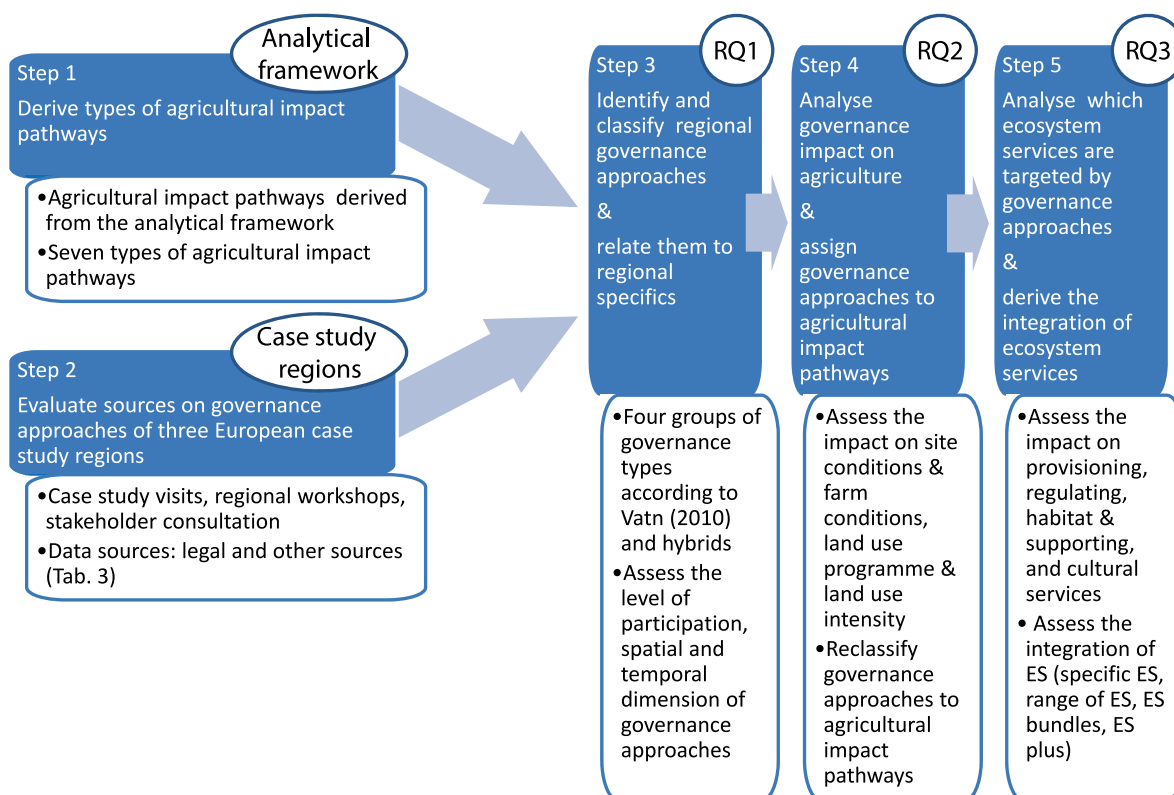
Analytical framework

Step 1
Derive types of agricultural impact pathways

•Agricultural impact pathways derived from the analytical framework
•Seven types of agricultural impact pathways

Case study regions

Step 2
Evaluate sources on governance approaches of three European case study regions

•Case study visits, regional workshops, stakeholder consultation
•Data sources: legal and other sources (Tab. 3)

RQ1

Step 3
Identify and classify regional governance approaches
&
relate them to regional specifics

•Four groups of governance types according to Vatn (2010) and hybrids
•Assess the level of participation, spatial and temporal dimension of governance approaches

RQ2

Step 4
Analyse governance impact on agriculture
&
assign governance approaches to agricultural impact pathways

•Assess the impact on site conditions & farm conditions, land use programme & land use intensity
•Reclassify governance approaches to agricultural impact pathways

RQ3

Step 5
Analyse which ecosystem services are targeted by governance approaches
&
derive the integration of ecosystem services

•Assess the impact on provisioning, regulating, habitat & supporting, and cultural services
•Assess the integration of ES (specific ES, range of ES, ES bundles, ES plus)